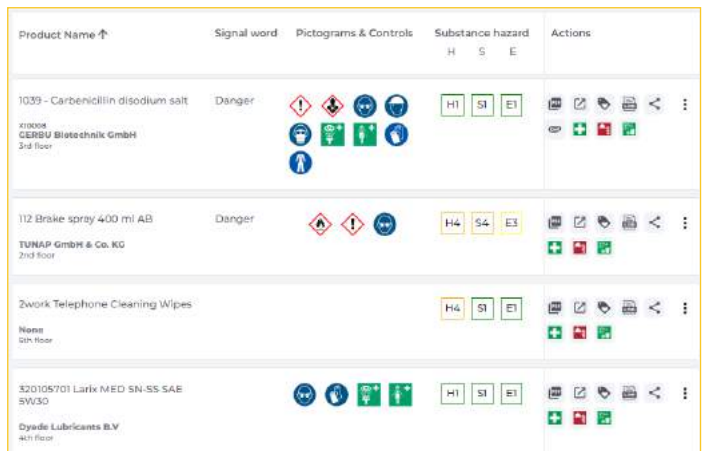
| Product Name ↑ | Signal word | Pictograms & Controls | Substance hazard H S E | Actions |
|---|---|---|---|---|
| 1039 - Carbenicillin disodium salt<br>X10008<br>CERBU Biotechnik GmbH<br>3rd floor | Danger | | H1 S1 E1 | |
| 112 Brake spray 400 ml AB<br>TUNAP GmbH & Co. KG<br>2nd floor | Danger | | H4 S4 E3 | |
| 2work Telephone Cleaning Wipes<br>None<br>5th floor | | | H4 S1 E1 | |
| 320105701 Larix MED SN-SS SAE 5W30<br>Dyade Lubricants B.V<br>4th floor | | | H1 S1 E1 | |